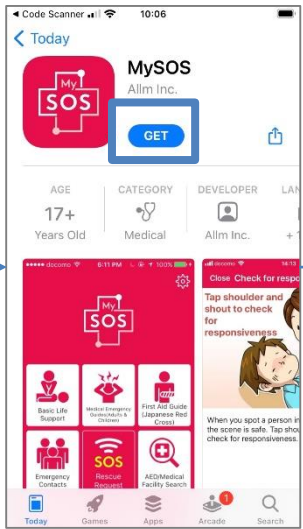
◂ Code Scanner 10:06

‹ Today

My SOS

MySOS
Allm Inc.

GET

AGE
17+
Years Old

CATEGORY
Medical

DEVELOPER
Allm Inc.

LAN
+

docomo 6:11 PM 100%

My SOS

Basic Life Support

Medical Emergency Guides(Adults & Children)

First Aid Guide (Japanese Red Cross)

Emergency Contacts

SOS
Rescue Request

AED/Medical Facility Search

docomo 14:1

Close Check for respo

Tap shoulder and shout to check for responsiveness

When you spot a person in the scene is safe. Tap shou check for responsiveness.

Today Games Apps Arcade Search

1